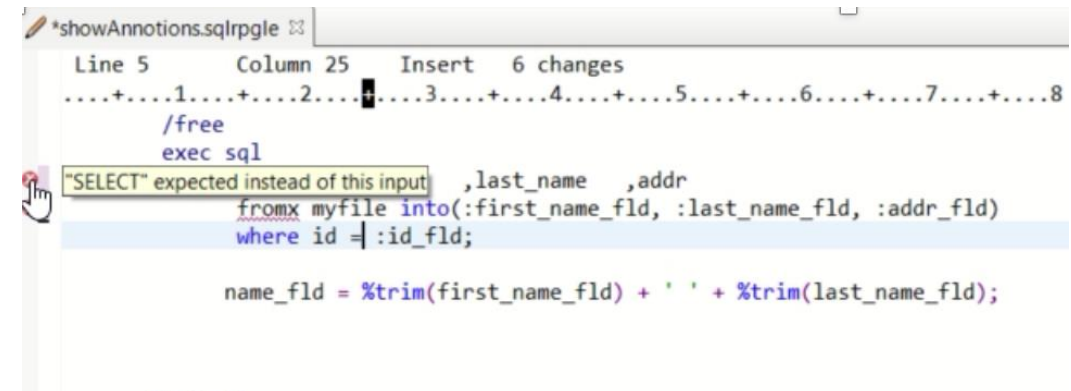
*showAnnotions.sqlrpgle ☒

Line 5      Column 25    Insert    6 changes
....+....1....+....2....+....3....+....4....+....5....+....6....+....7....+....8

/free
exec sql
"SELECT" expected instead of this input ,last_name ,addr
fromx myfile into(:first_name_fld, :last_name_fld, :addr_fld)
where id = :id_fld;

name_fld = %trim(first_name_fld) + ' ' + %trim(last_name_fld);